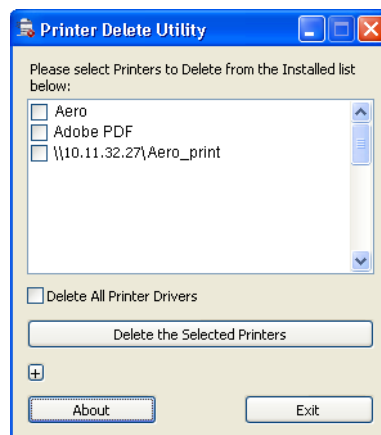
Printer Delete Utility

Please select Printers to Delete from the Installed list below:

Aero
Adobe PDF
\\10.11.32.27\Aero_print

Delete All Printer Drivers

Delete the Selected Printers

+

About

Exit